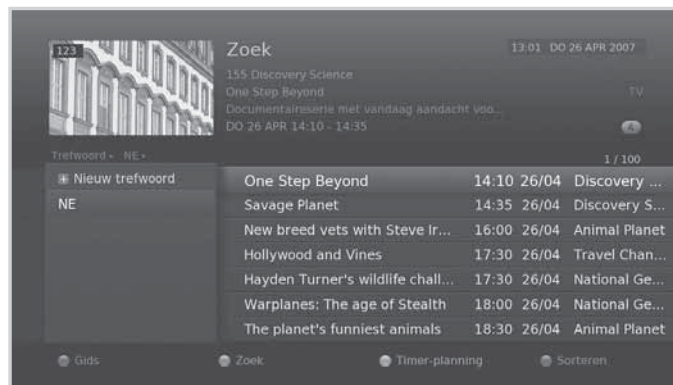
123

Zoek

13:01 DO 26 APR 2007

155 Discovery Science
One Step Beyond
Documentaireserie met vandaag aandacht voo...
DO 26 APR 14:10 - 14:35

TV

Trefwoord ◂ NE ▸

1 / 100

Nieuw trefwoord
NE

| | | | |
|---|---|---|---|
| One Step Beyond | 14:10 | 26/04 | Discovery ... |
| Savage Planet | 14:35 | 26/04 | Discovery S... |
| New breed vets with Steve Ir... | 16:00 | 26/04 | Animal Planet |
| Hollywood and Vines | 17:30 | 26/04 | Travel Chan... |
| Hayden Turner's wildlife chall... | 17:30 | 26/04 | National Ge... |
| Warplanes: The age of Stealth | 18:00 | 26/04 | National Ge... |
| The planet's funniest animals | 18:30 | 26/04 | Animal Planet |

Gids Zoek Timer-planning Sorteren